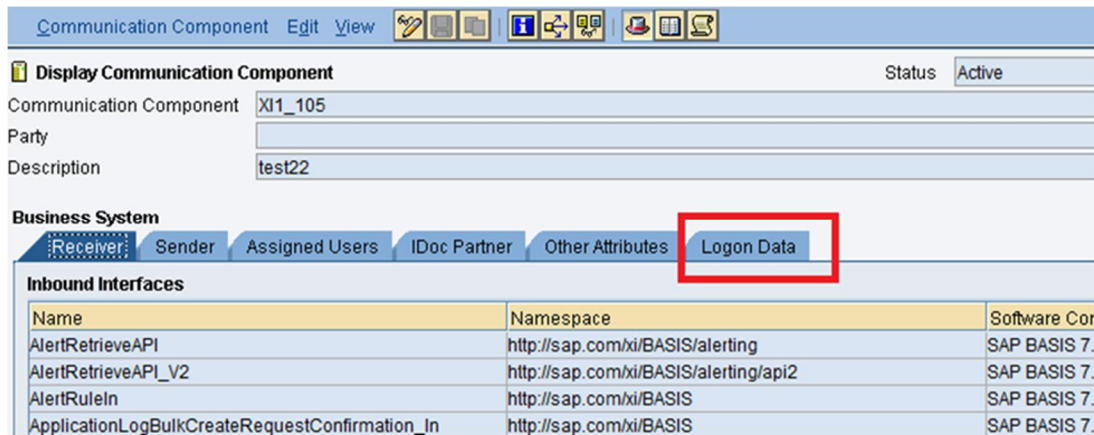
Communication Component Edit View

Display Communication Component

Status Active

Communication Component XI1_105

Party

Description test22

Business System

Receiver Sender Assigned Users IDoc Partner Other Attributes Logon Data

Inbound Interfaces

| Name | Namespace | Software Co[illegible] |
|---|---|---|
| AlertRetrieveAPI | http://sap.com/xi/BASIS/alerting | SAP BASIS 7.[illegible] |
| AlertRetrieveAPI_V2 | http://sap.com/xi/BASIS/alerting/api2 | SAP BASIS 7.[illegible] |
| AlertRuleIn | http://sap.com/xi/BASIS | SAP BASIS 7.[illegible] |
| ApplicationLogBulkCreateRequestConfirmation_In | http://sap.com/xi/BASIS | SAP BASIS 7.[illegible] |